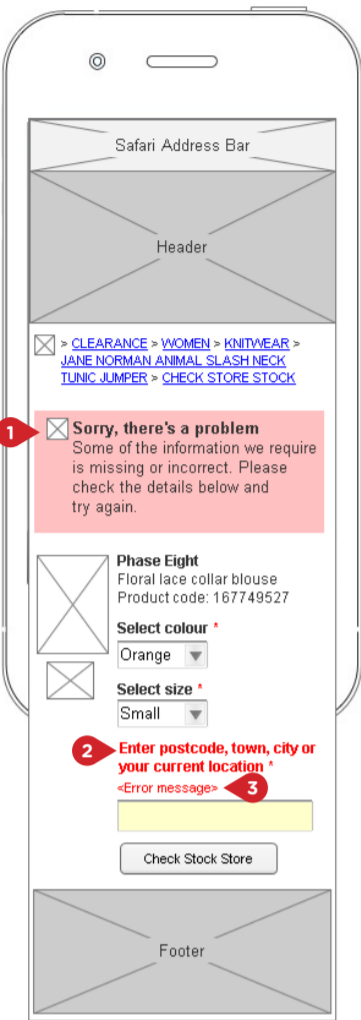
Safari Address Bar

Header

> CLEARANCE > WOMEN > KNITWEAR > JANE NORMAN ANIMAL SLASH NECK TUNIC JUMPER > CHECK STORE STOCK

1

Sorry, there's a problem
Some of the information we require is missing or incorrect. Please check the details below and try again.

Phase Eight
Floral lace collar blouse
Product code: 167749527

Select colour *
Orange

Select size *
Small

2

Enter postcode, town, city or your current location *

<Error message>

3

Check Stock Store

Footer